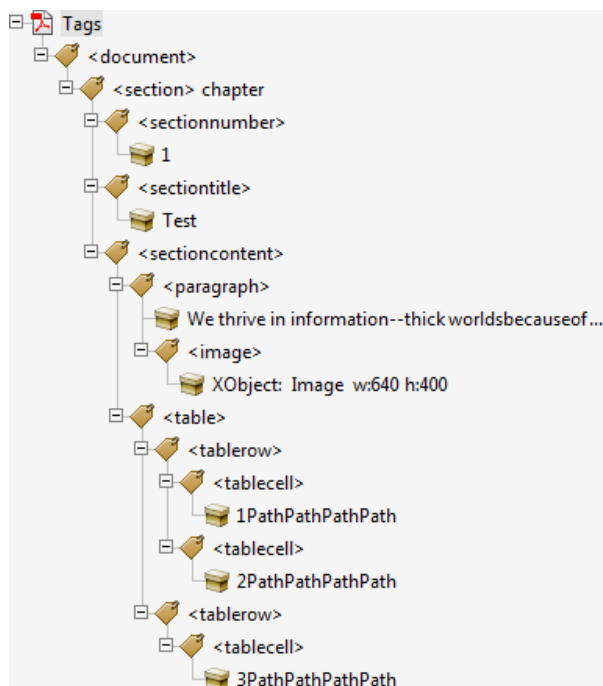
Tags
<document>
<section> chapter
<sectionnumber>
1
<sectiontitle>
Test
<sectioncontent>
<paragraph>
We thrive in information--thick worldsbecauseof...
<image>
XObject: Image w:640 h:400
<table>
<tablerow>
<tablecell>
1PathPathPathPath
<tablecell>
2PathPathPathPath
<tablerow>
<tablecell>
3PathPathPathPath